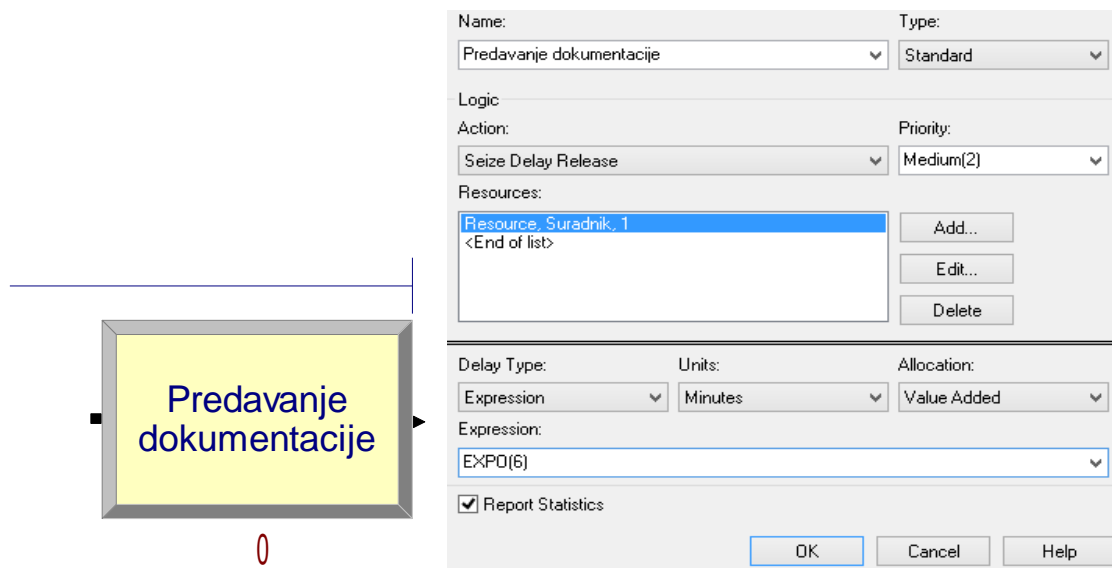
Predavanje dokumentacije

0

Name:
Predavanje dokumentacije
Type:
Standard

Logic
Action:
Seize Delay Release
Priority:
Medium(2)
Resources:
Resource, Suradnik, 1
<End of list>
Add...
Edit...
Delete

Delay Type:
Expression
Units:
Minutes
Allocation:
Value Added
Expression:
EXPO(6)

Report Statistics

OK
Cancel
Help